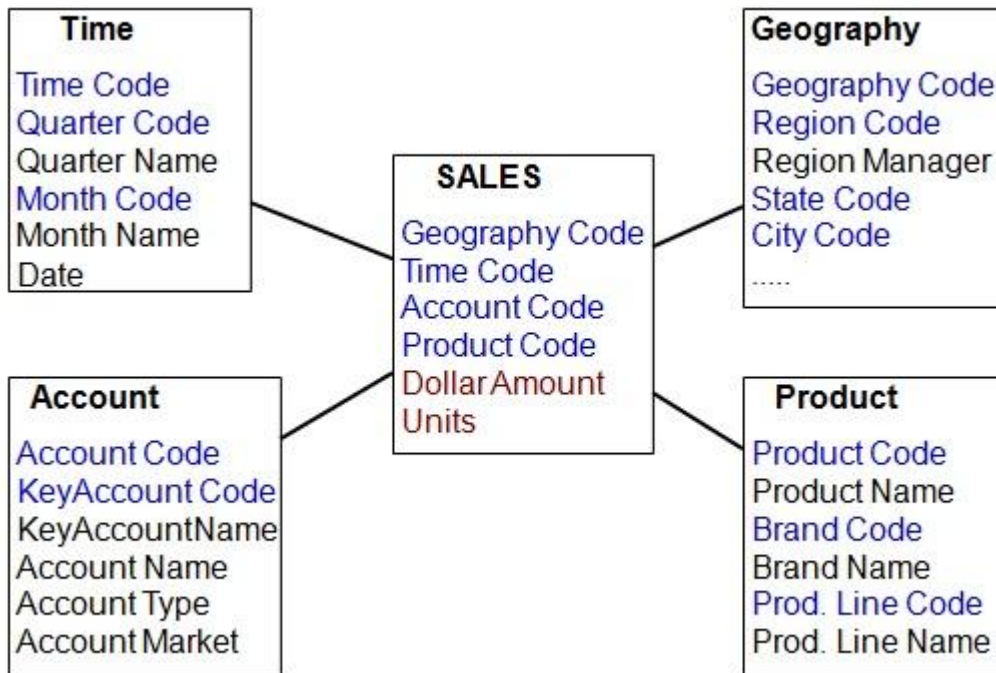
Time
Time Code
Quarter Code
Quarter Name
Month Code
Month Name
Date

SALES
Geography Code
Time Code
Account Code
Product Code
Dollar Amount
Units

Geography
Geography Code
Region Code
Region Manager
State Code
City Code
.....

Account
Account Code
KeyAccount Code
KeyAccountName
Account Name
Account Type
Account Market

Product
Product Code
Product Name
Brand Code
Brand Name
Prod. Line Code
Prod. Line Name